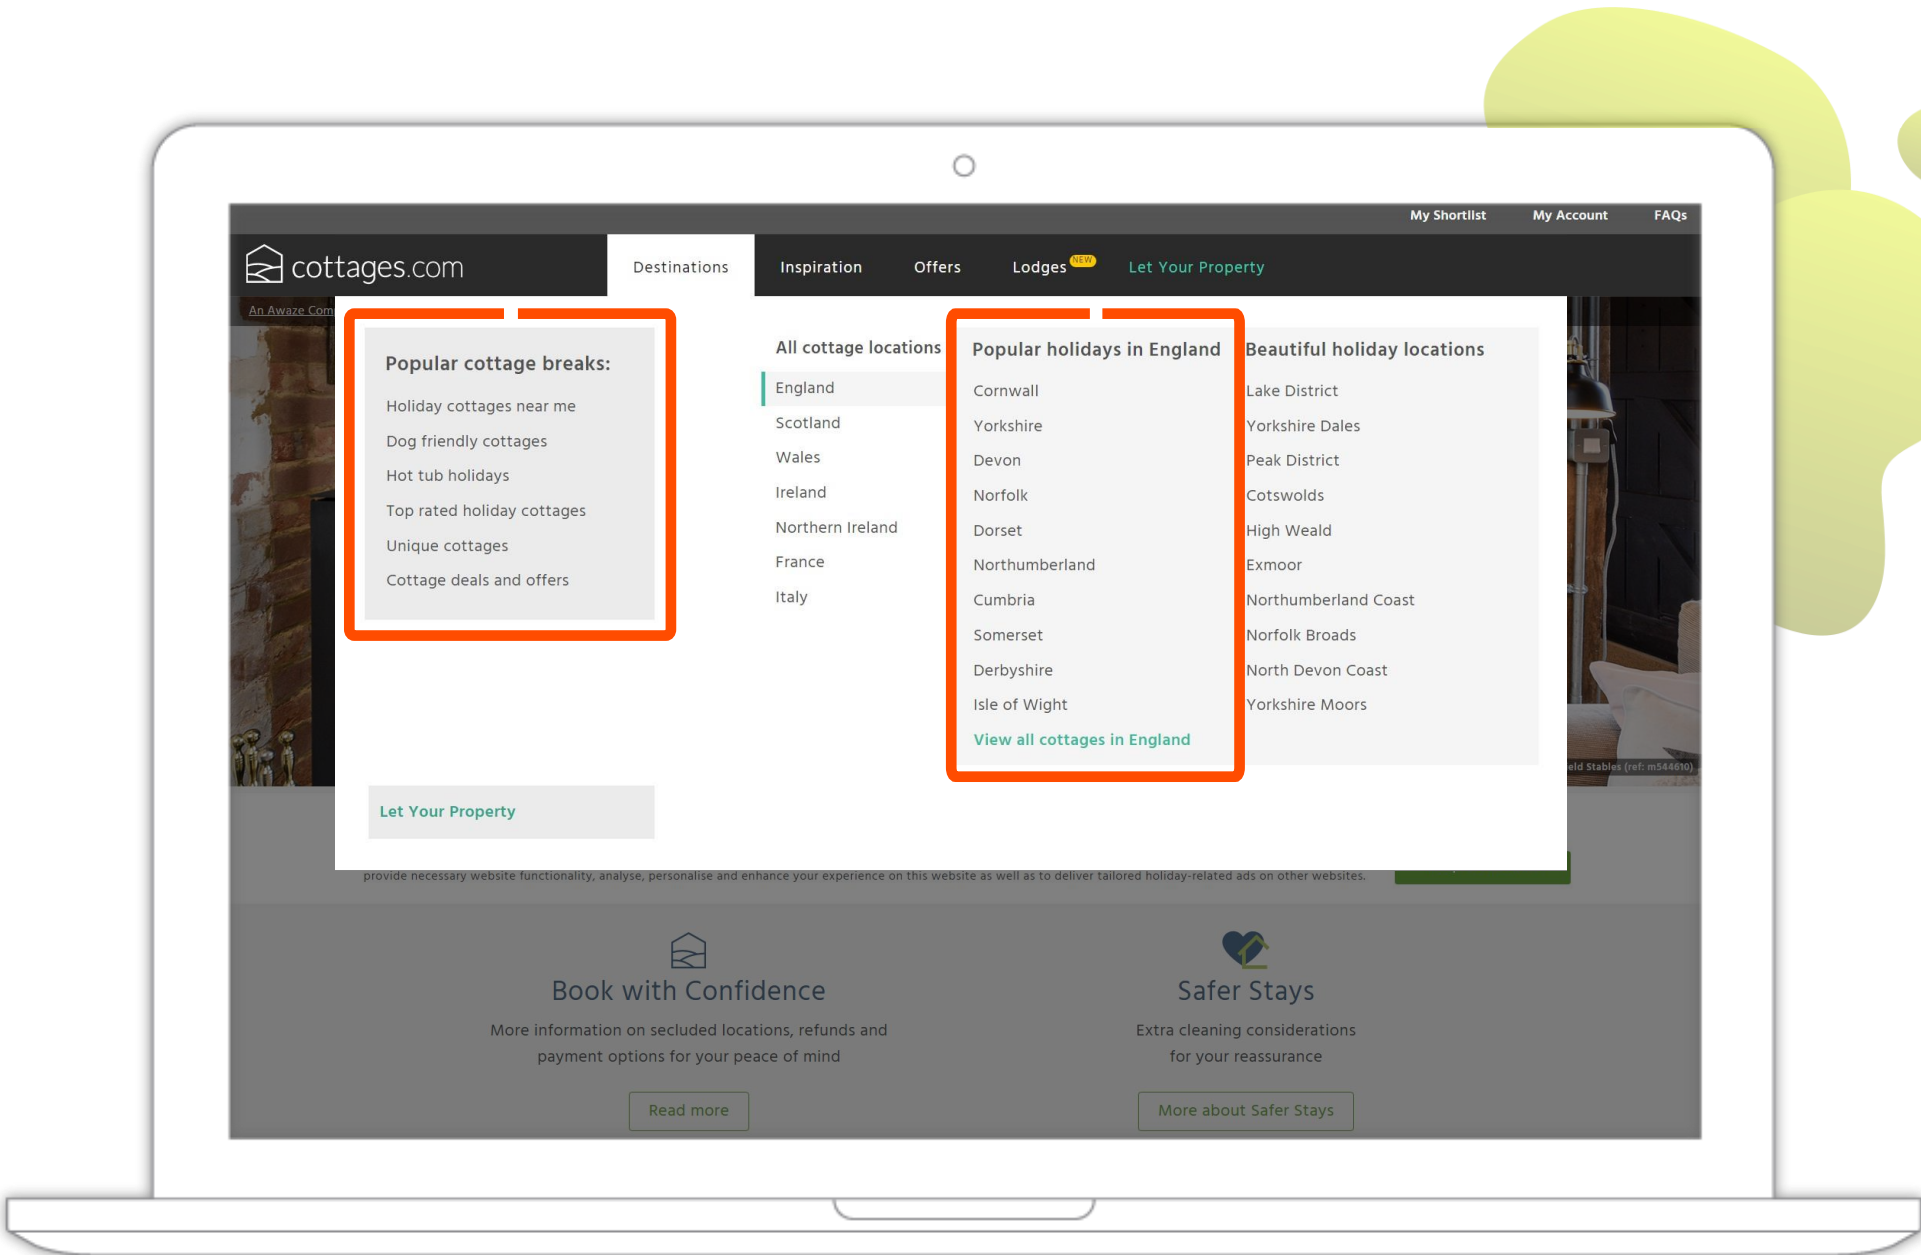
My Shortlist My Account FAQs

cottages.com

Destinations Inspiration Offers Lodges NEW Let Your Property

An Awaze Com

Popular cottage breaks:

Holiday cottages near me
Dog friendly cottages
Hot tub holidays
Top rated holiday cottages
Unique cottages
Cottage deals and offers

All cottage locations

England
Scotland
Wales
Ireland
Northern Ireland
France
Italy

Popular holidays in England

Cornwall
Yorkshire
Devon
Norfolk
Dorset
Northumberland
Cumbria
Somerset
Derbyshire
Isle of Wight
View all cottages in England

Beautiful holiday locations

Lake District
Yorkshire Dales
Peak District
Cotswolds
High Weald
Exmoor
Northumberland Coast
Norfolk Broads
North Devon Coast
Yorkshire Moors

eld Stables (ref: m544610)

Let Your Property

provide necessary website functionality, analyse, personalise and enhance your experience on this website as well as to deliver tailored holiday-related ads on other websites.

Book with Confidence

More information on secluded locations, refunds and payment options for your peace of mind

Read more

Safer Stays

Extra cleaning considerations for your reassurance

More about Safer Stays